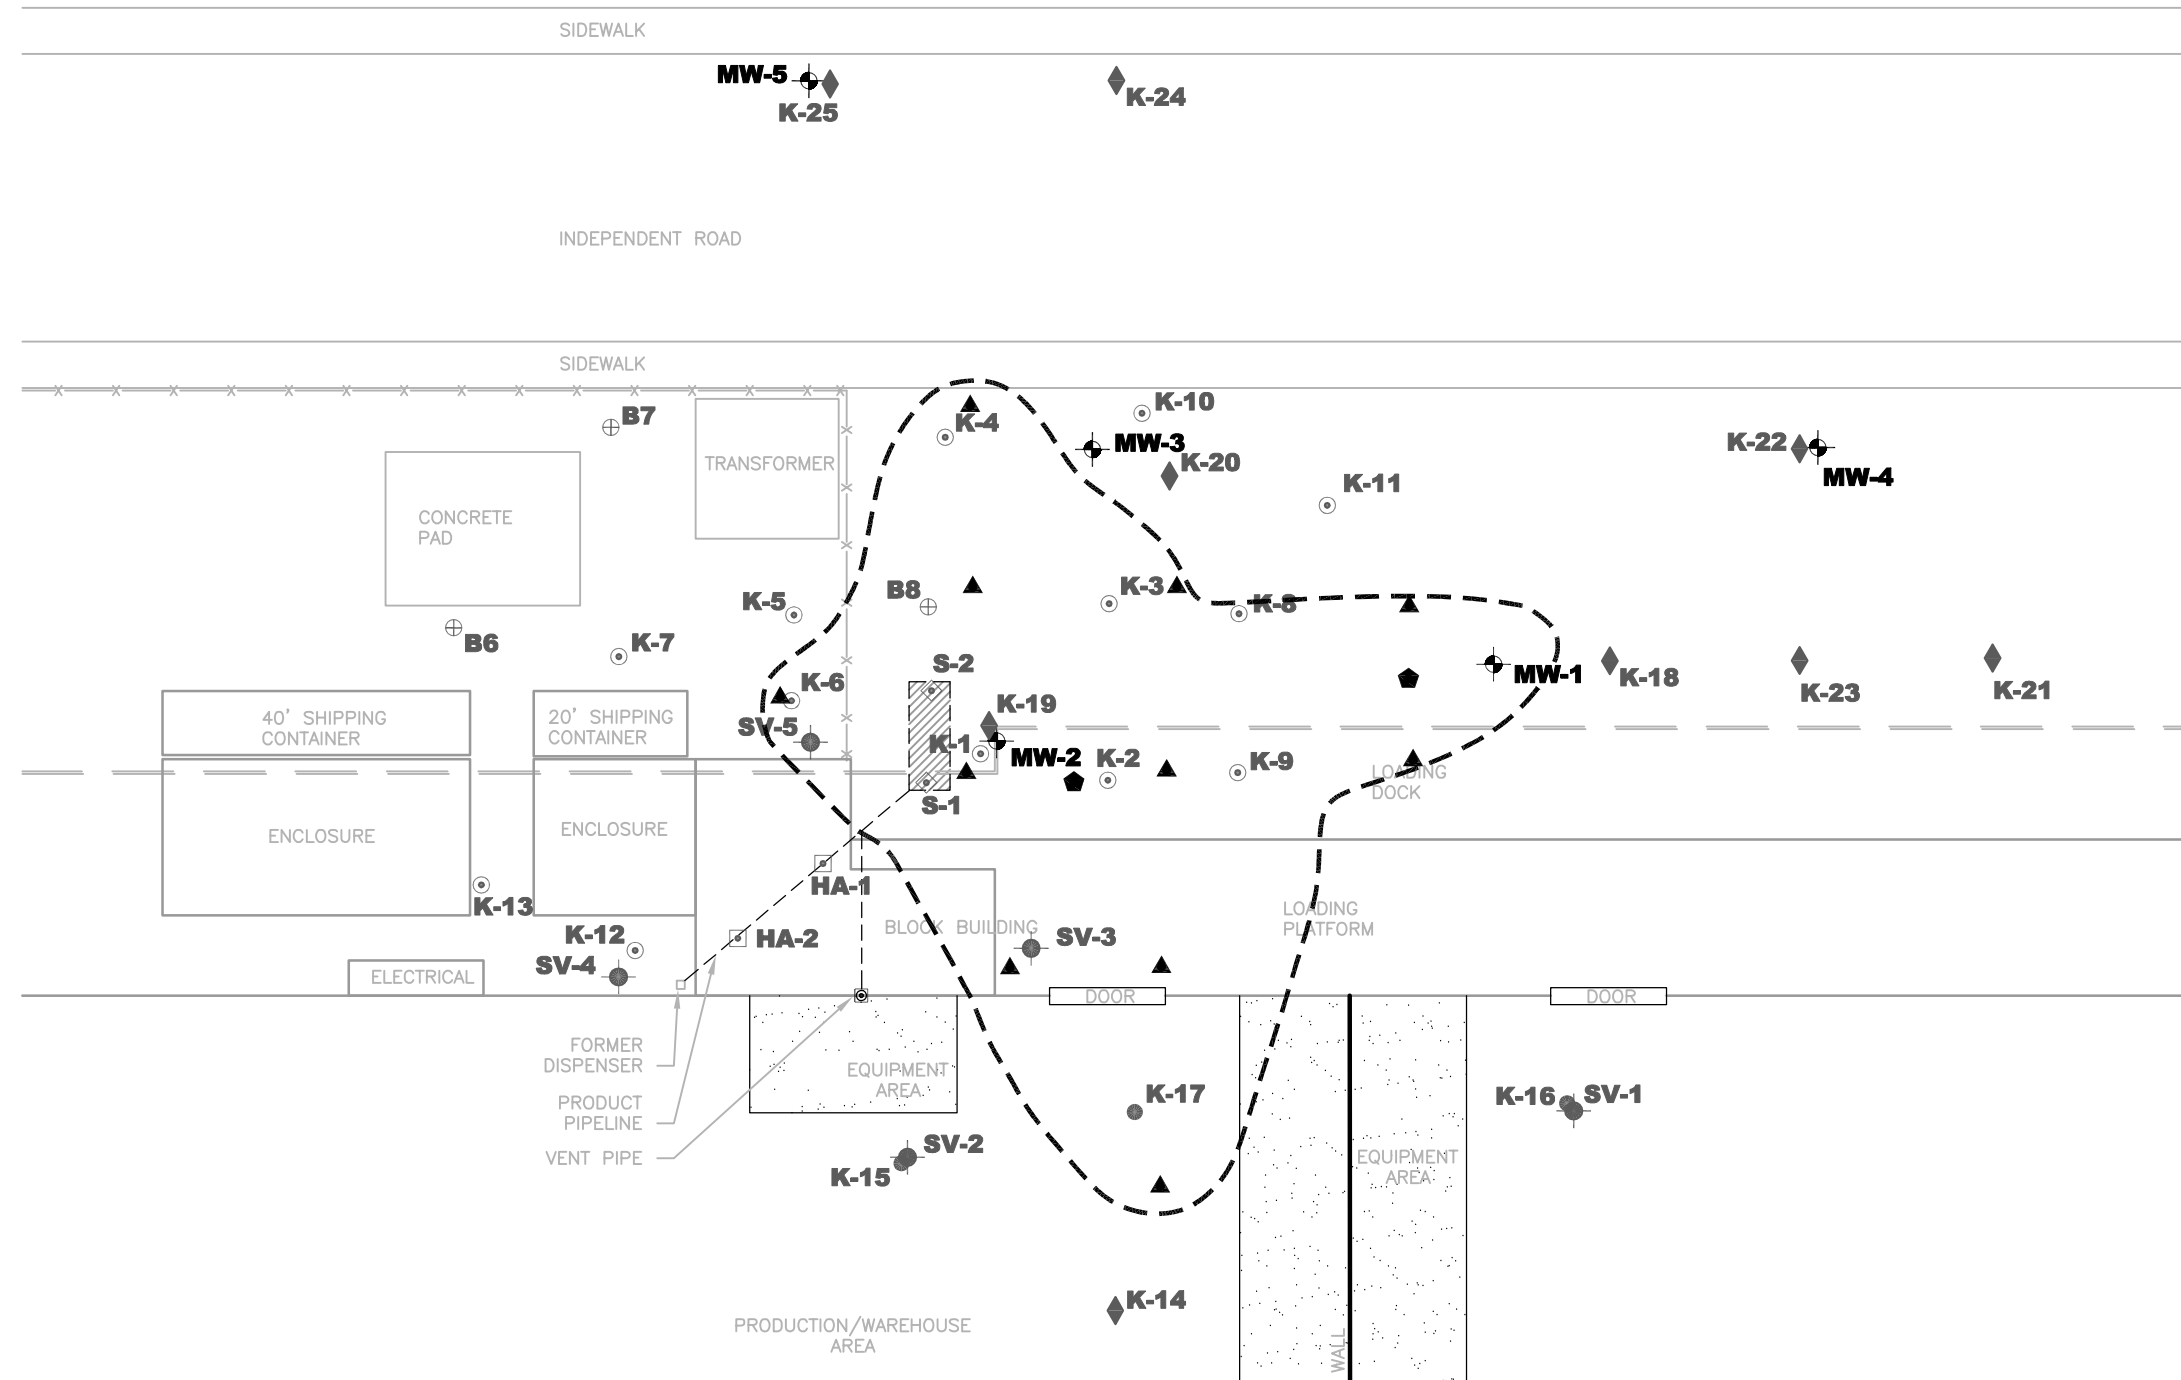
SIDEWALK

MW-5
K-25
K-24

INDEPENDENT ROAD

SIDEWALK

B7
TRANSFORMER
K-4
K-10
MW-3
K-20
K-11
K-22
MW-4

CONCRETE PAD

K-5
B8
K-3
K-8
B6
K-7
S-2
MW-1
K-18
K-23
K-21
K-6
K-19
SV-5
K-1
MW-2
K-2
K-9

40' SHIPPING CONTAINER
20' SHIPPING CONTAINER

S-1
LOADING DOCK

ENCLOSURE
ENCLOSURE

HA-1
K-13
K-12
HA-2
BLOCK BUILDING
SV-3
LOADING PLATFORM
SV-4
ELECTRICAL
DOOR
DOOR

FORMER DISPENSER
PRODUCT PIPELINE
VENT PIPE

EQUIPMENT AREA
K-17
K-16
SV-1
SV-2
K-15
EQUIPMENT AREA

K-14
PRODUCTION/WAREHOUSE AREA
WALL